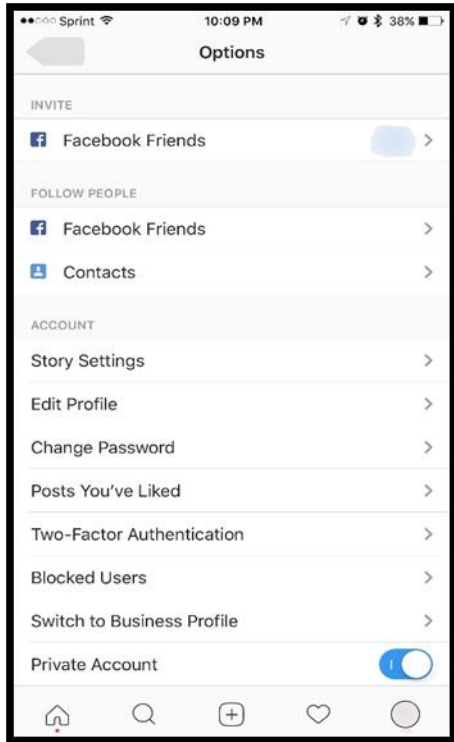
●●○○○ Sprint 10:09 PM 38%

Options

INVITE

Facebook Friends

FOLLOW PEOPLE

Facebook Friends

Contacts

ACCOUNT

Story Settings

Edit Profile

Change Password

Posts You've Liked

Two-Factor Authentication

Blocked Users

Switch to Business Profile

Private Account